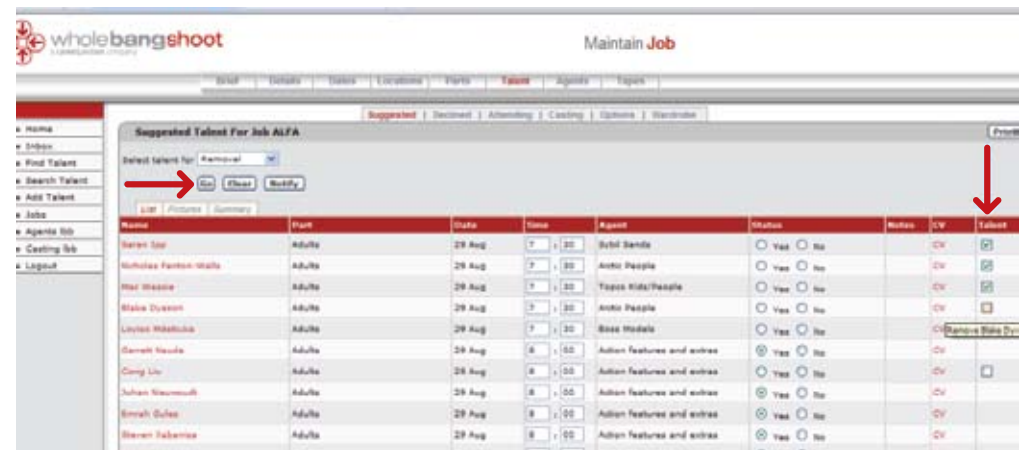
wholebangshoot

Maintain Job

Brief | Details | Dates | Locations | Parts | Talent | Agents | Tapes

Suggested | Declined | Attending | Casting | Options | Wardrobe

Home
Inbox
Find Talent
Search Talent
Add Talent
Jobs
Agents lbb
Casting lbb
Logout

Suggested Talent For Job ALFA

Print

Select talent for: Removal

Go Clear Notify

List | Pictures | Summary

| Name | Part | Date | Time | Agent | Status | Notes | CV | Talent |
|---|---|---|---|---|---|---|---|---|
| Seren Ipz | Adults | 29 Aug | 7 : 30 | Sybil Sends | Yes No | | CV | ☑ |
| Nicholas Fenton-Wells | Adults | 29 Aug | 7 : 30 | Antic People | Yes No | | CV | ☑ |
| Max Weasle | Adults | 29 Aug | 7 : 30 | Topps Kids/People | Yes No | | CV | ☑ |
| Blake Dyason | Adults | 29 Aug | 7 : 30 | Antic People | Yes No | | CV | ☐ |
| Louise Mbabuka | Adults | 29 Aug | 7 : 30 | Boss Models | Yes No | | CV Remove Blake Dy | |
| Garrett Neude | Adults | 29 Aug | 8 : 00 | Action features and extras | Yes No | | CV | |
| Cong Liu | Adults | 29 Aug | 8 : 00 | Action features and extras | Yes No | | CV | ☐ |
| Johan Nieuwoudt | Adults | 29 Aug | 8 : 00 | Action features and extras | Yes No | | CV | |
| Emrah Gules | Adults | 29 Aug | 8 : 00 | Action features and extras | Yes No | | CV | |
| Steven Saberise | Adults | 29 Aug | 8 : 00 | Action features and extras | Yes No | | CV | |